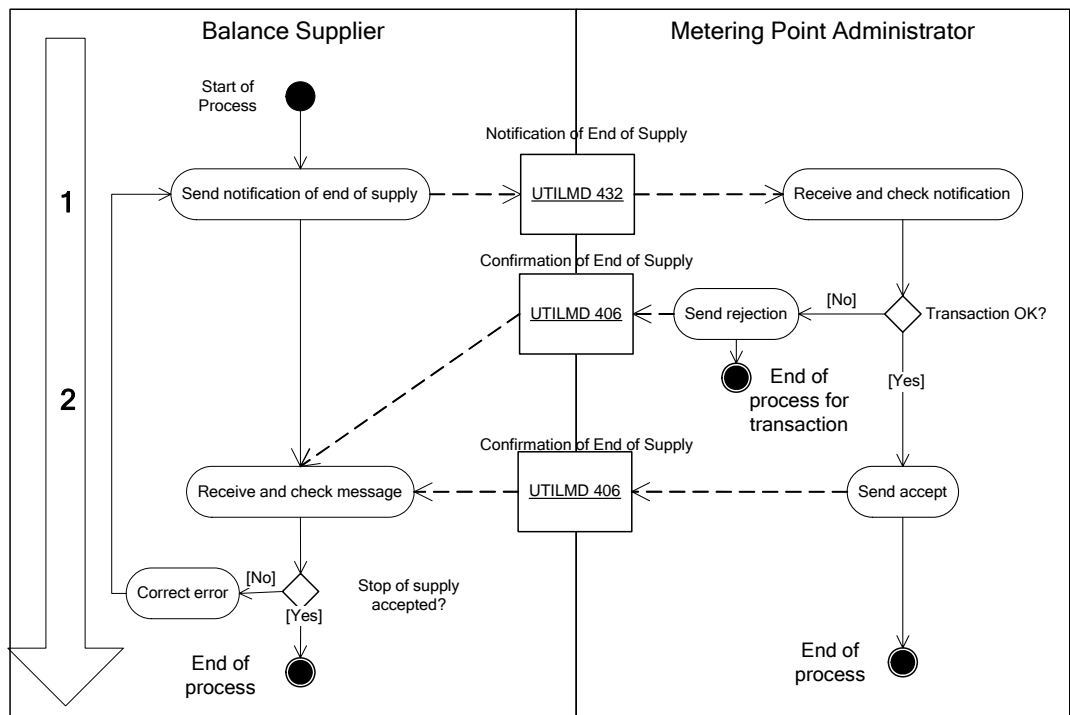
Balance Supplier

Metering Point Administrator

1

2

Start of Process

Notification of End of Supply

Send notification of end of supply

UTILMD 432

Receive and check notification

Confirmation of End of Supply

UTILMD 406

Send rejection

[No]

Transaction OK?

End of process for transaction

[Yes]

Confirmation of End of Supply

Receive and check message

UTILMD 406

Send accept

Correct error

[No]

[Yes]

Stop of supply accepted?

End of process

End of process